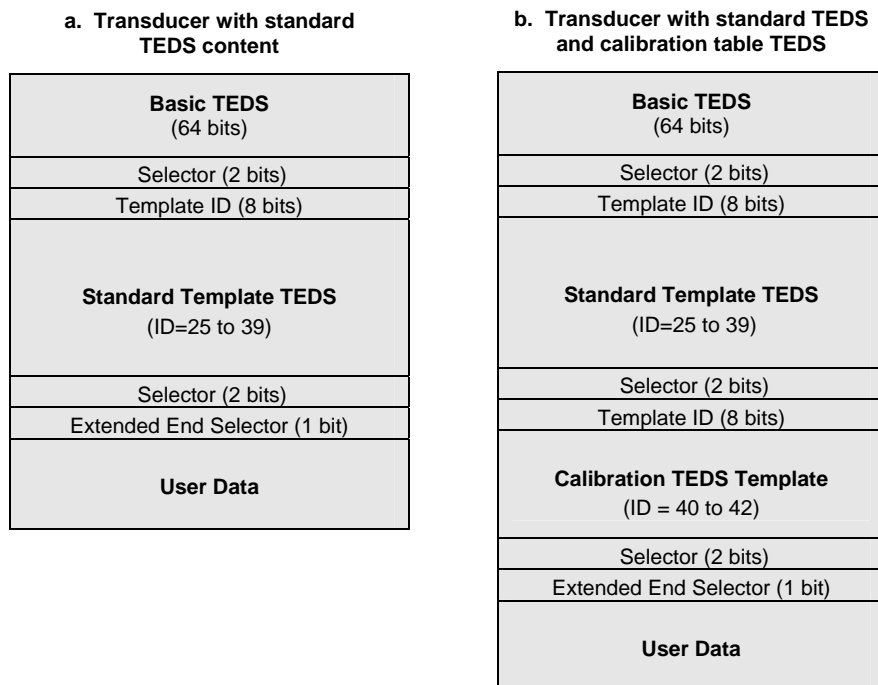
a. Transducer with standard TEDS content

Basic TEDS
(64 bits)

Selector (2 bits)

Template ID (8 bits)

Standard Template TEDS
(ID=25 to 39)

Selector (2 bits)

Extended End Selector (1 bit)

User Data

b. Transducer with standard TEDS and calibration table TEDS

Basic TEDS
(64 bits)

Selector (2 bits)

Template ID (8 bits)

Standard Template TEDS
(ID=25 to 39)

Selector (2 bits)

Template ID (8 bits)

Calibration TEDS Template
(ID = 40 to 42)

Selector (2 bits)

Extended End Selector (1 bit)

User Data